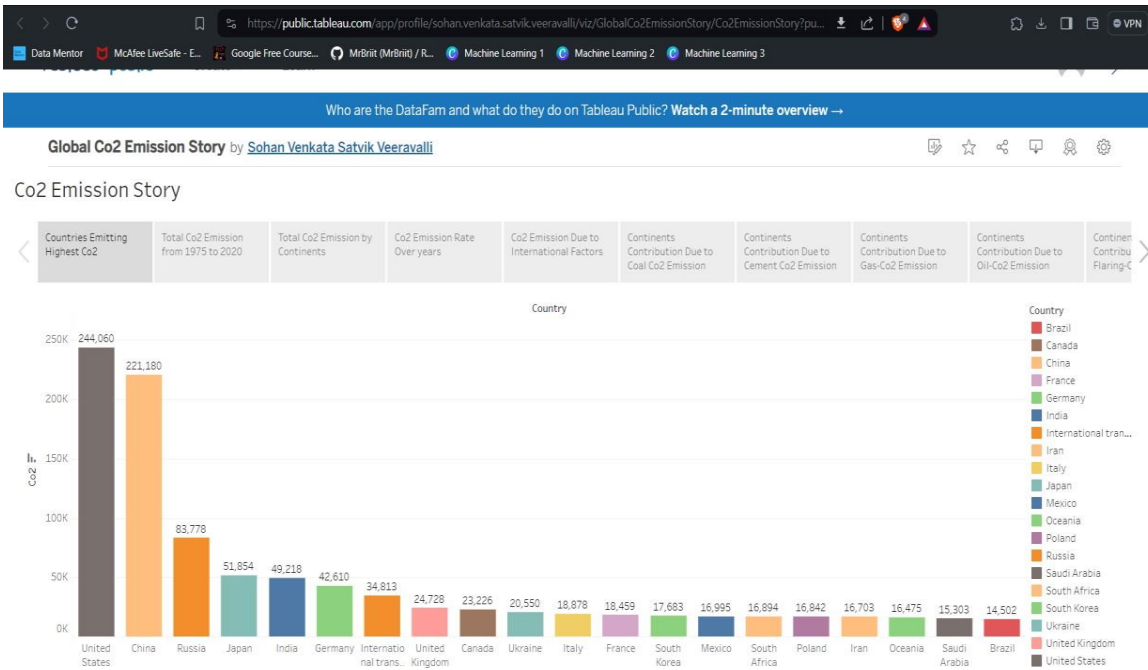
https://public.tableau.com/app/profile/sohan.venkata.satvik.veeravalli/viz/GlobalCo2EmissionStory/Co2EmissionStory?pu...

VPN

Data Mentor McAfee LiveSafe - E... Google Free Course... MrBriit (MrBriit) / R... Machine Learning 1 Machine Learning 2 Machine Learning 3

Who are the DataFam and what do they do on Tableau Public? **Watch a 2-minute overview →**

**Global Co2 Emission Story** by Sohan Venkata Satvik Veeravalli

Co2 Emission Story

Countries Emitting Highest Co2 | Total Co2 Emission from 1975 to 2020 | Total Co2 Emission by Continents | Co2 Emission Rate Over years | Co2 Emission Due to International Factors | Continents Contribution Due to Coal Co2 Emission | Continents Contribution Due to Cement Co2 Emission | Continents Contribution Due to Gas-Co2 Emission | Continents Contribution Due to Oil-Co2 Emission | Continen Contribu Flaring-C

Country

250K 200K 150K 100K 50K 0K

Co2

244,060 221,180 83,778 51,854 49,218 42,610 34,813 24,728 23,226 20,550 18,878 18,459 17,683 16,995 16,894 16,842 16,703 16,475 15,303 14,502

United States | China | Russia | Japan | India | Germany | International trans.. | United Kingdom | Canada | Ukraine | Italy | France | South Korea | Mexico | South Africa | Poland | Iran | Oceania | Saudi Arabia | Brazil

Country
Brazil
Canada
China
France
Germany
India
International tran...
Iran
Italy
Japan
Mexico
Oceania
Poland
Russia
Saudi Arabia
South Africa
South Korea
Ukraine
United Kingdom
United States